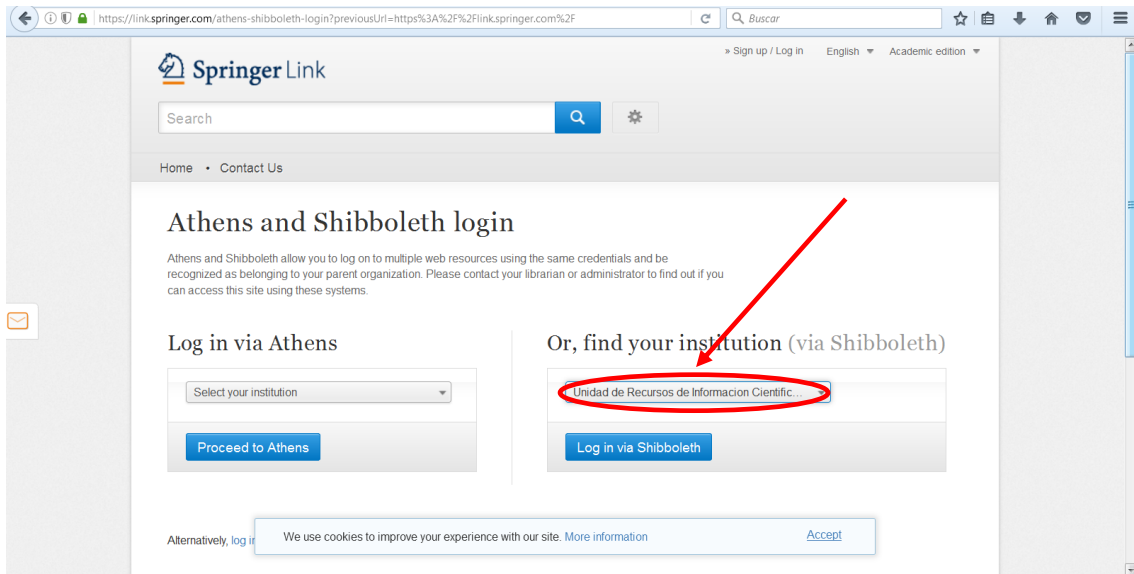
https://link.springer.com/athens-shibboleth-login?previousUrl=https%3A%2F%2Flink.springer.com%2F

Buscar

» Sign up / Log in English Academic edition

Springer Link

Search

Home • Contact Us

Athens and Shibboleth login

Athens and Shibboleth allow you to log on to multiple web resources using the same credentials and be recognized as belonging to your parent organization. Please contact your librarian or administrator to find out if you can access this site using these systems.

Log in via Athens

Select your institution

Proceed to Athens

Or, find your institution (via Shibboleth)

Unidad de Recursos de Informacion Cientific...

Log in via Shibboleth

Alternatively, log i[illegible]

We use cookies to improve your experience with our site. More information

Accept